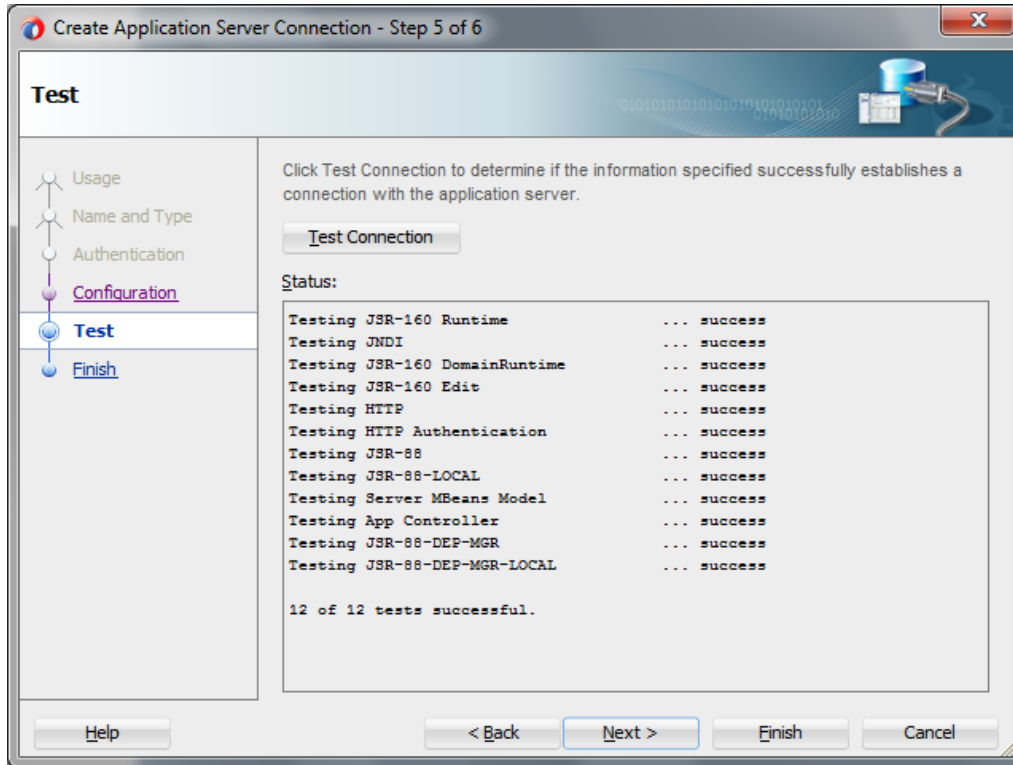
Create Application Server Connection - Step 5 of 6

Test

Usage
Name and Type
Authentication
Configuration
Test
Finish

Click Test Connection to determine if the information specified successfully establishes a connection with the application server.

Test Connection

Status:

Testing JSR-160 Runtime ... success
Testing JNDI ... success
Testing JSR-160 DomainRuntime ... success
Testing JSR-160 Edit ... success
Testing HTTP ... success
Testing HTTP Authentication ... success
Testing JSR-88 ... success
Testing JSR-88-LOCAL ... success
Testing Server MBeans Model ... success
Testing App Controller ... success
Testing JSR-88-DEP-MGR ... success
Testing JSR-88-DEP-MGR-LOCAL ... success

12 of 12 tests successful.

Help
< Back
Next >
Finish
Cancel